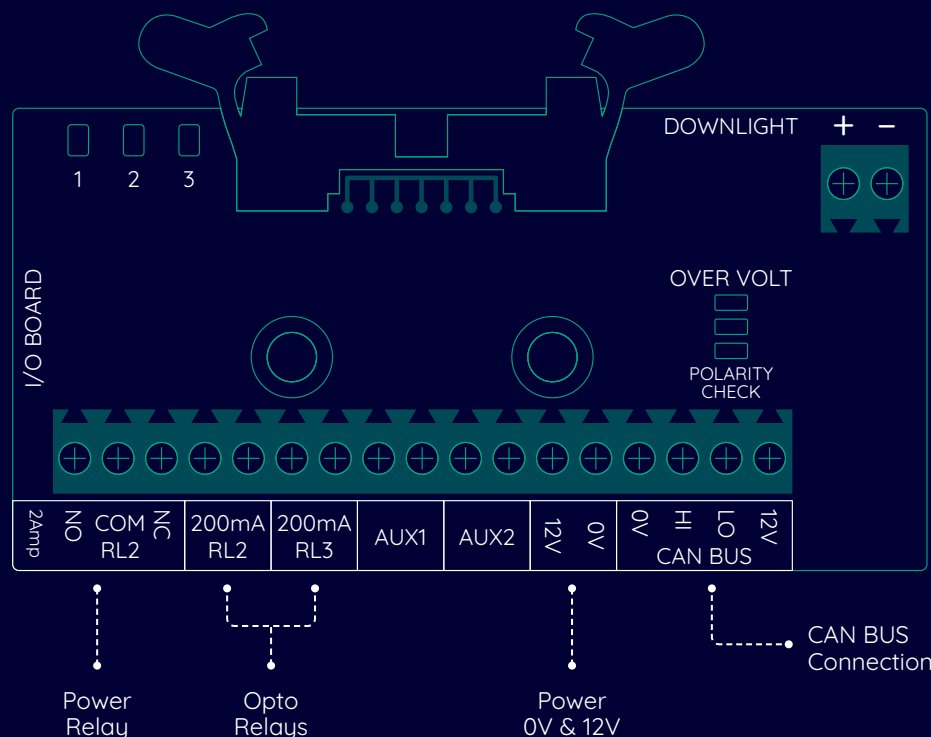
1 2 3

DOWNLIGHT + −

I/O BOARD

OVER VOLT

POLARITY CHECK

| 2Amp NO COM NC RL2 | 200mA RL2 | 200mA RL3 | AUX1 | AUX2 | 12V 0V | 0V HI LO 12V CAN BUS |
|---|---|---|---|---|---|---|

CAN BUS Connection

Power Relay

Opto Relays

Power 0V & 12V